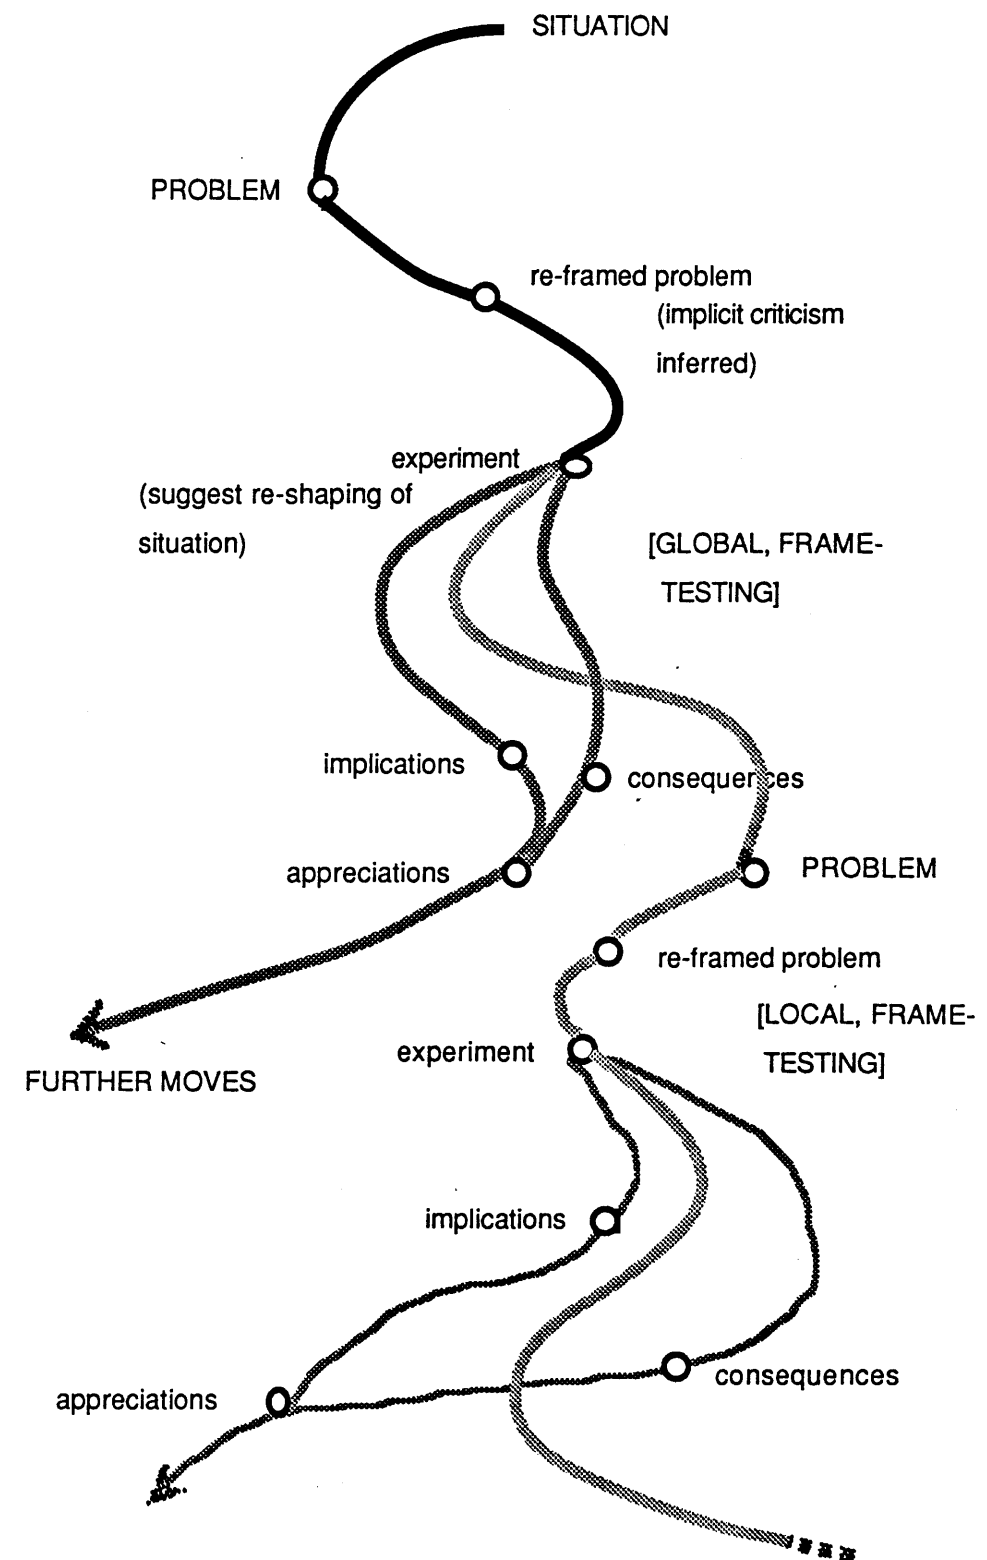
SITUATION

PROBLEM

re-framed problem (implicit criticism inferred)

experiment

(suggest re-shaping of situation)

[GLOBAL, FRAME-TESTING]

implications

consequences

appreciations

PROBLEM

re-framed problem

[LOCAL, FRAME-TESTING]

experiment

FURTHER MOVES

implications

consequences

appreciations